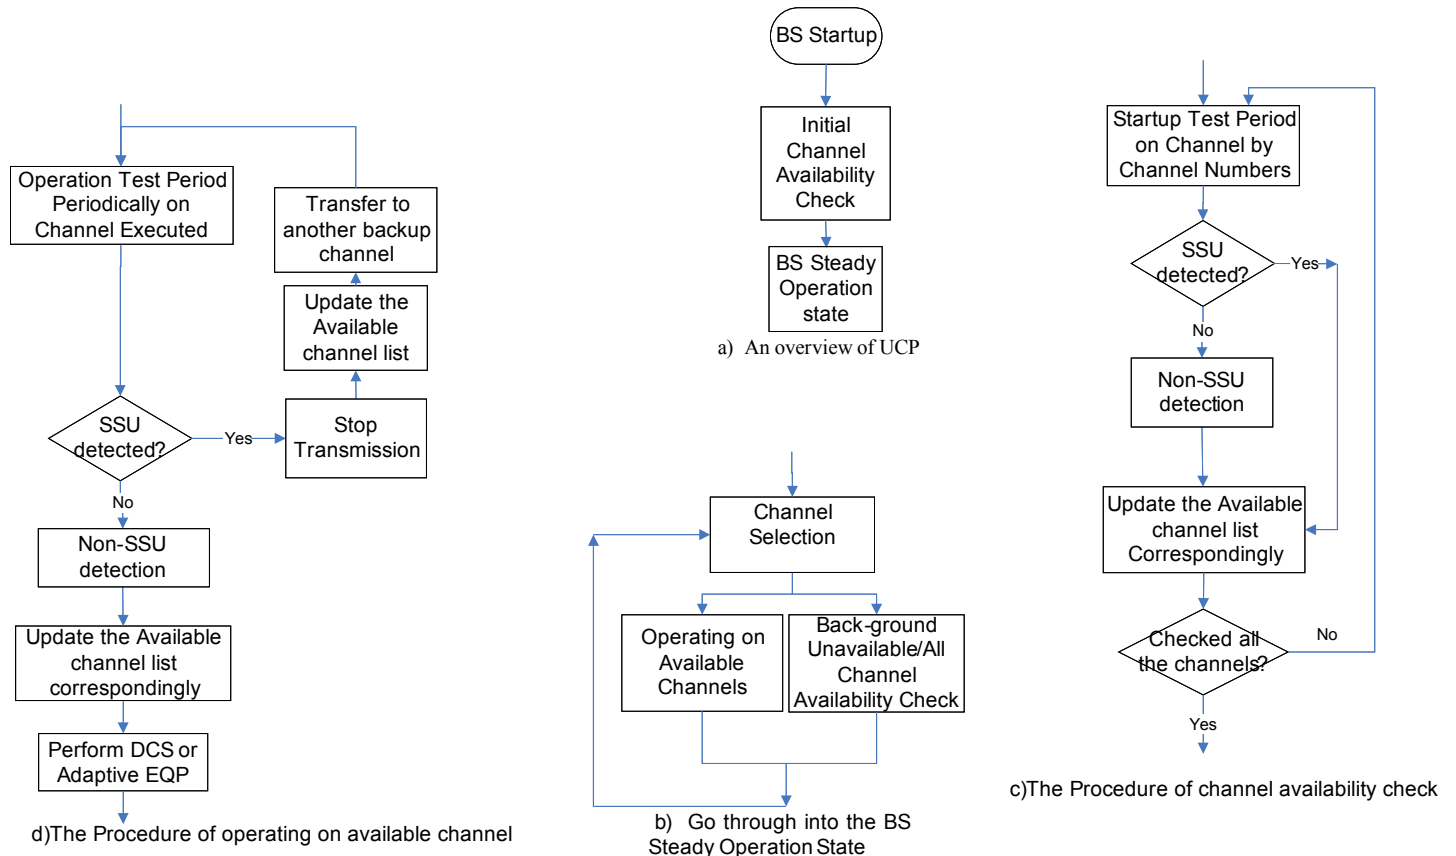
BS Startup

Initial Channel Availability Check

BS Steady Operation state

a) An overview of UCP

Operation Test Period Periodically on Channel Executed

Transfer to another backup channel

Update the Available channel list

SSU detected?

Yes

Stop Transmission

No

Non-SSU detection

Update the Available channel list correspondingly

Perform DCS or Adaptive EQP

d)The Procedure of operating on available channel

Channel Selection

Operating on Available Channels

Back-ground Unavailable/All Channel Availability Check

b) Go through into the BS Steady Operation State

Startup Test Period on Channel by Channel Numbers

SSU detected?

Yes

No

Non-SSU detection

Update the Available channel list Correspondingly

Checked all the channels?

No

Yes

c)The Procedure of channel availability check